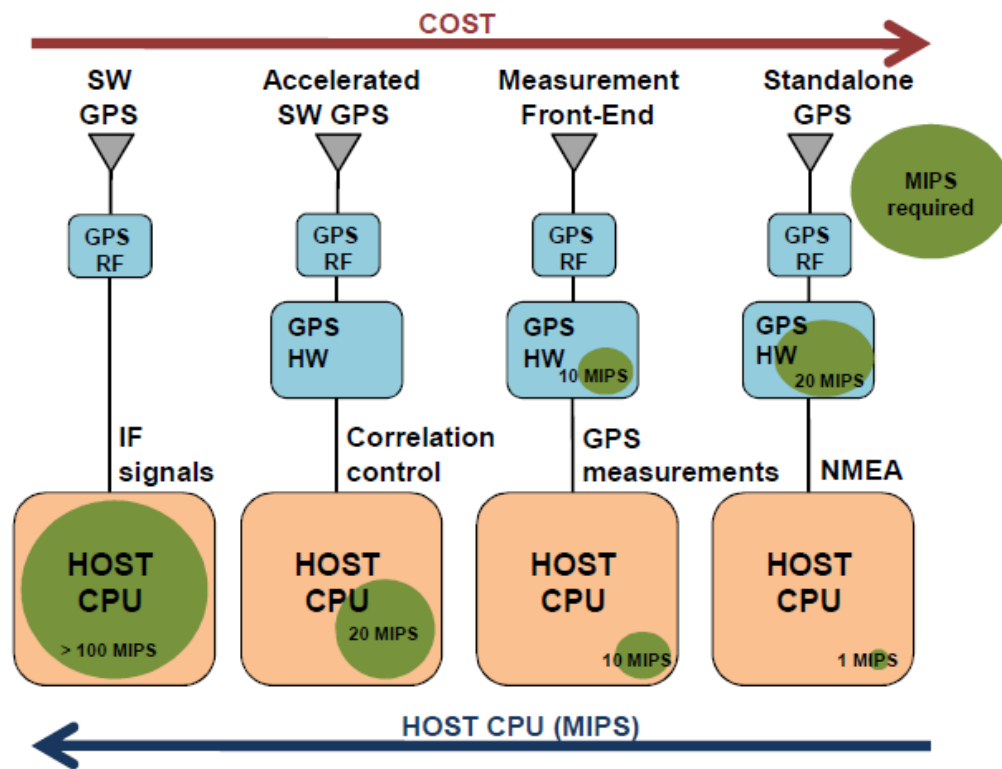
COST

SW GPS

Accelerated SW GPS

Measurement Front-End

Standalone GPS

MIPS required

GPS RF

GPS RF

GPS RF

GPS RF

GPS HW

GPS HW
10 MIPS

GPS HW
20 MIPS

IF signals

Correlation control

GPS measurements

NMEA

HOST CPU
> 100 MIPS

HOST CPU
20 MIPS

HOST CPU
10 MIPS

HOST CPU
1 MIPS

HOST CPU (MIPS)